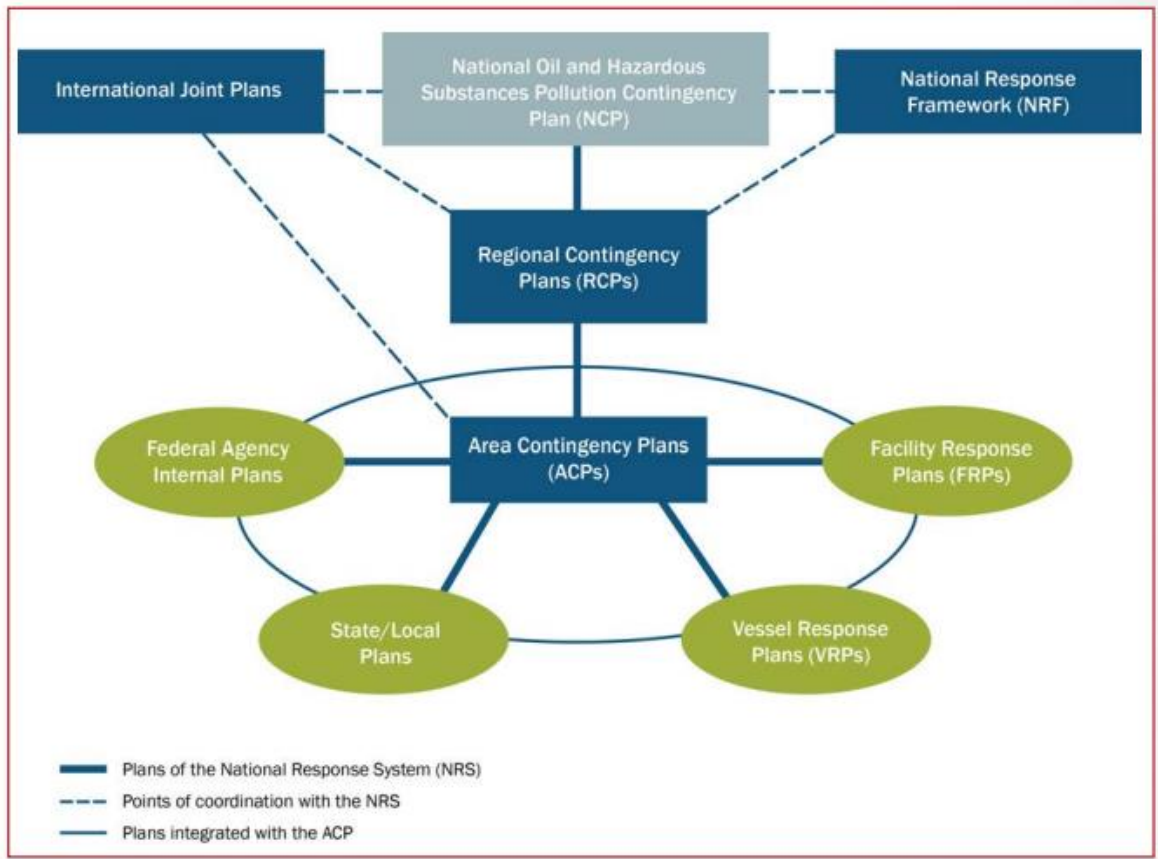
International Joint Plans

National Oil and Hazardous Substances Pollution Contingency Plan (NCP)

National Response Framework (NRF)

Regional Contingency Plans (RCPs)

Federal Agency Internal Plans

Area Contingency Plans (ACPs)

Facility Response Plans (FRPs)

State/Local Plans

Vessel Response Plans (VRPs)

Plans of the National Response System (NRS)

Points of coordination with the NRS

Plans integrated with the ACP